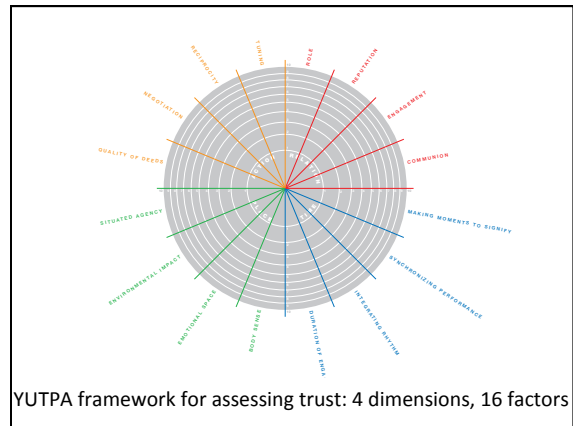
RECIPROCITY
TIMING
ROLE
REPUTATION
NEGOTIATION
ENGAGEMENT
QUALITY OF DEEDS
COMMUNION
SITUATED AGENCY
MAKING MOMENTS TO SIGNIFY
ENVIRONMENTAL IMPACT
SYNCHRONIZING PERFORMANCE
EMOTIONAL SPACE
BODY SENSE
DURATION OF ENGA
INTEGRATING RHYTHM

YUTPA framework for assessing trust: 4 dimensions, 16 factors